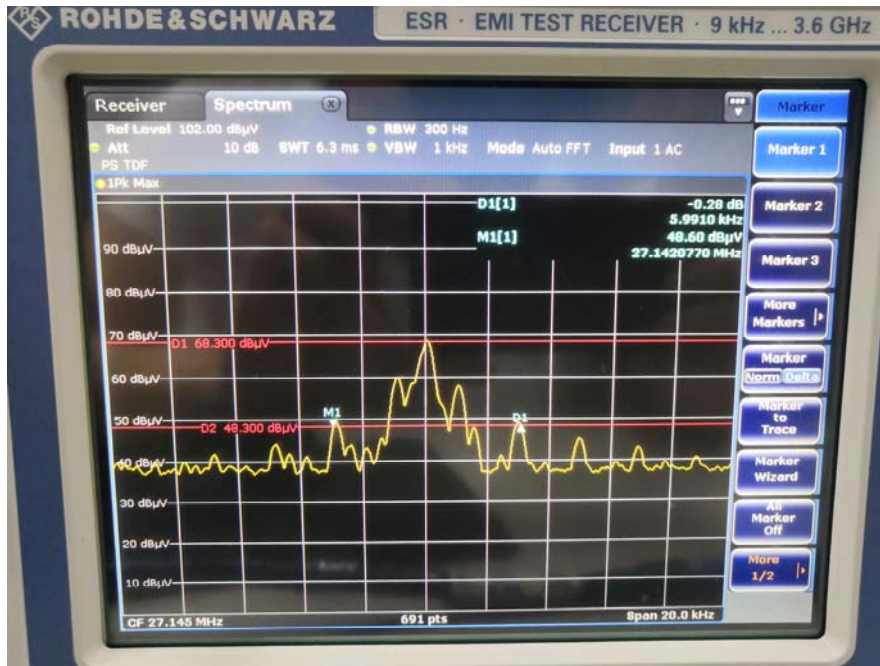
ROHDE&SCHWARZ ESR · EMI TEST RECEIVER · 9 kHz ... 3.6 GHz

Receiver Spectrum

Marker

Ref Level 102.00 dBµV RBW 300 Hz
Att 10 dB SWT 6.3 ms VBW 1 kHz Mode Auto FFT Input 1 AC
PS TDF
1Pk Max

D1[1] -0.28 dB
5.9910 kHz
M1[1] 48.60 dBµV
27.1420770 MHz

90 dBµV
80 dBµV
70 dBµV
D1 68.300 dBµV
60 dBµV
M1
D1
50 dBµV
D2 48.300 dBµV
40 dBµV
30 dBµV
20 dBµV
10 dBµV

CF 27.145 MHz 691 pts Span 20.0 kHz

Marker 1
Marker 2
Marker 3
More Markers
Marker Norm Delta
Marker to Trace
Marker Wizard
All Marker Off
More 1/2